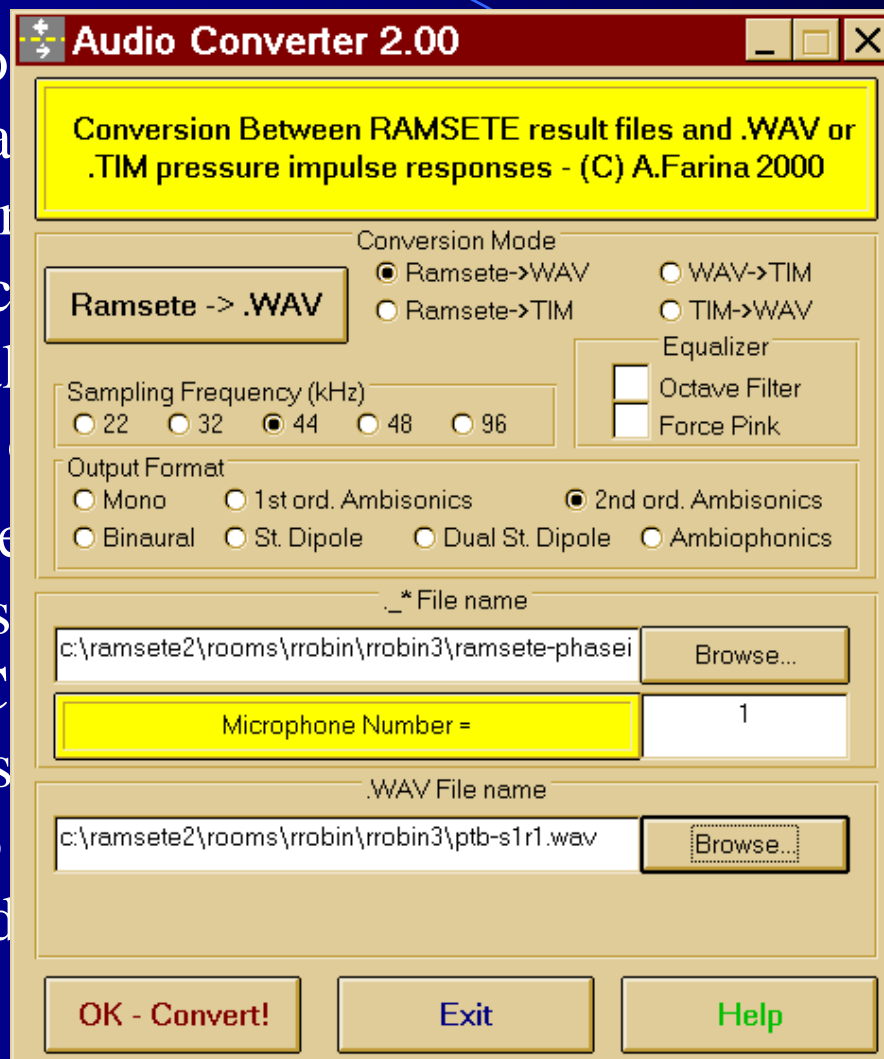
Audio Converter 2.00

Conversion Between RAMSETE result files and .WAV or .TIM pressure impulse responses - (C) A.Farina 2000

Conversion Mode

Ramsete -> .WAV

Ramsete->WAV
WAV->TIM
Ramsete->TIM
TIM->WAV

Equalizer
Octave Filter
Force Pink

Sampling Frequency (kHz)
22
32
44
48
96

Output Format
Mono
1st ord. Ambisonics
2nd ord. Ambisonics
Binaural
St. Dipole
Dual St. Dipole
Ambiophonics

._* File name
c:\ramsete2\rooms\rrobin\rrobin3\ramsete-phasei
Browse...

Microphone Number =
1

.WAV File name
c:\ramsete2\rooms\rrobin\rrobin3\ptb-s1r1.wav
Browse...

OK - Convert!
Exit
Help